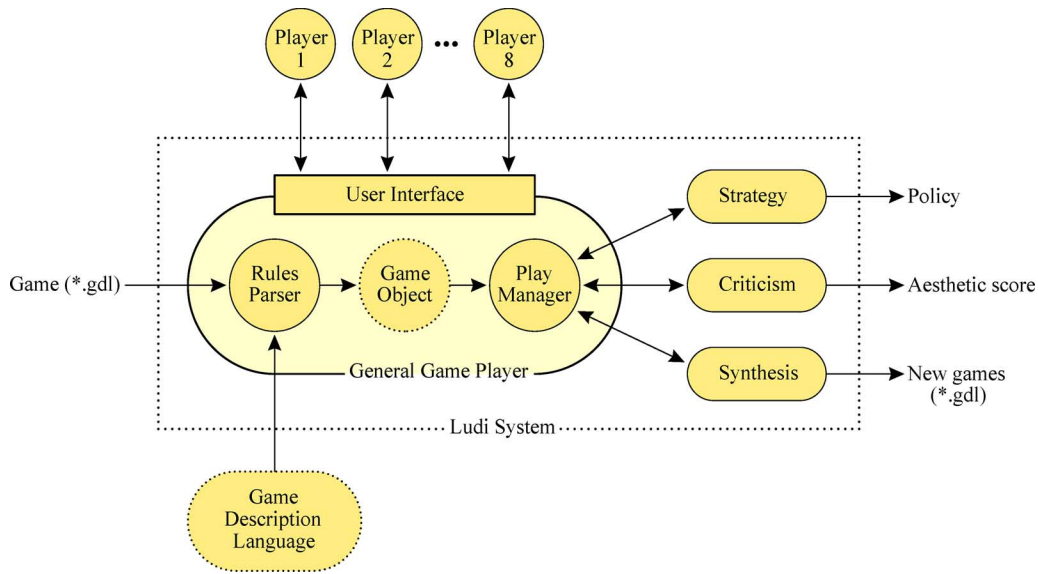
Player 1

Player 2

...

Player 8

User Interface

Strategy

Policy

Game (*.gdl)

Rules Parser

Game Object

Play Manager

Criticism

Aesthetic score

General Game Player

Synthesis

New games (*.gdl)

Ludi System

Game Description Language